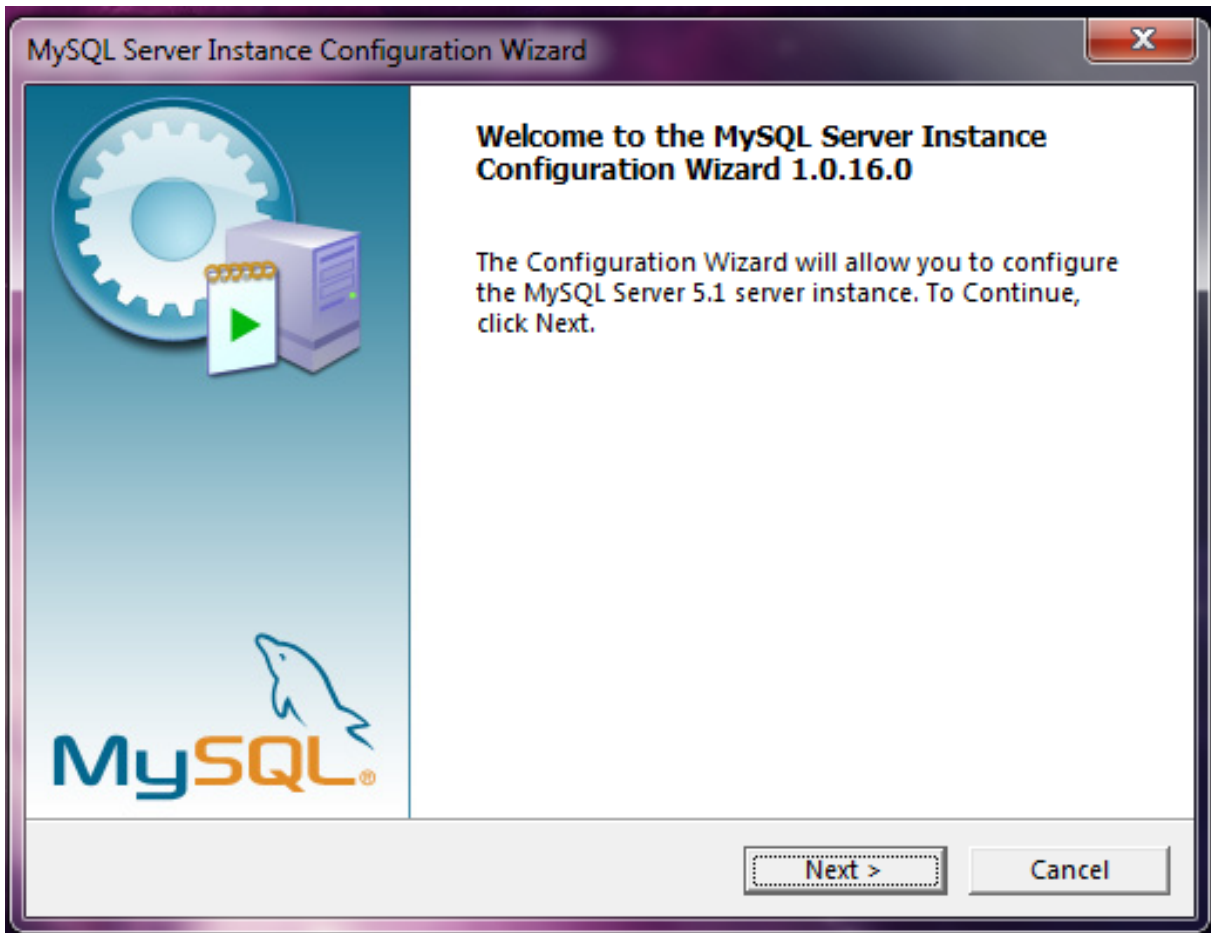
MySQL Server Instance Configuration Wizard

Welcome to the MySQL Server Instance Configuration Wizard 1.0.16.0

The Configuration Wizard will allow you to configure the MySQL Server 5.1 server instance. To Continue, click Next.

MySQL®

Next >

Cancel